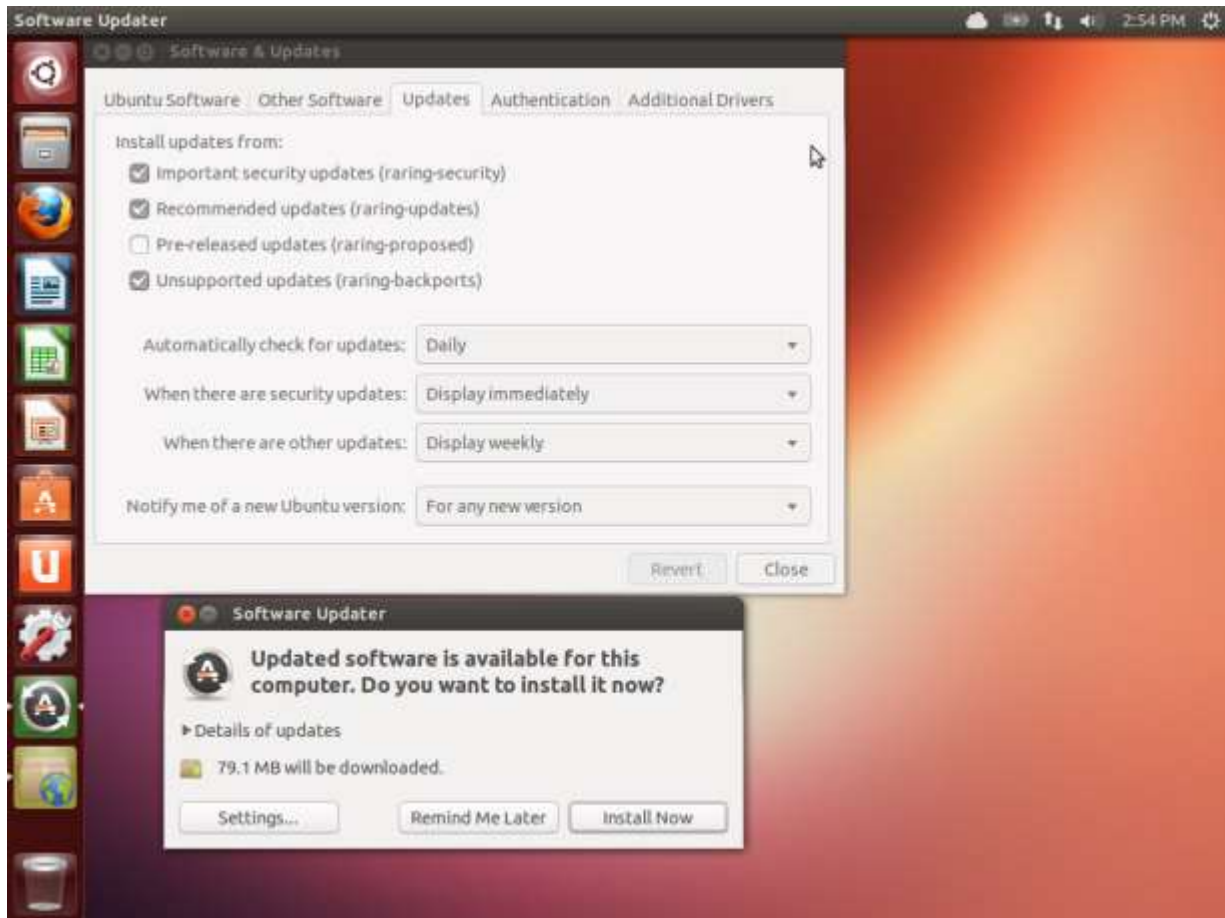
Software Updater

2:54 PM

Software & Updates

Ubuntu Software | Other Software | Updates | Authentication | Additional Drivers

Install updates from:

Important security updates (raring-security)

Recommended updates (raring-updates)

Pre-released updates (raring-proposed)

Unsupported updates (raring-backports)

Automatically check for updates: Daily

When there are security updates: Display immediately

When there are other updates: Display weekly

Notify me of a new Ubuntu version: For any new version

Revert | Close

Software Updater

Updated software is available for this computer. Do you want to install it now?

Details of updates

79.1 MB will be downloaded.

Settings... | Remind Me Later | Install Now